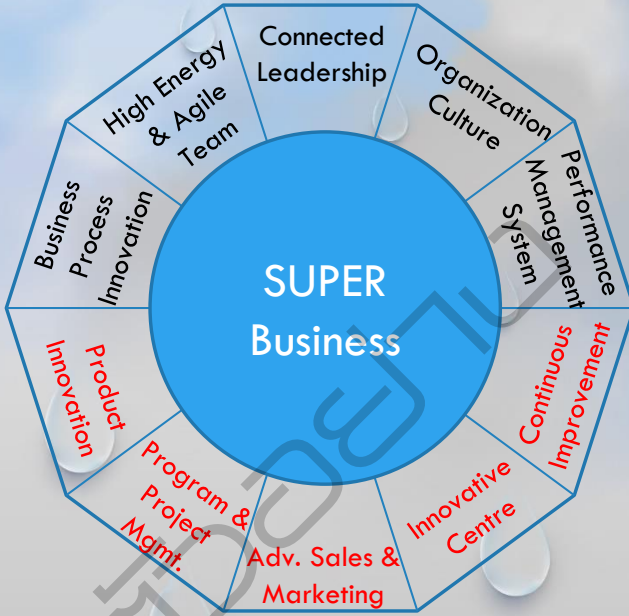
Connected Leadership

Organization Culture

Performance Management System

Continuous Improvement

Innovative Centre

Adv. Sales & Marketing

Program & Project Mgmt.

Product Innovation

Business Process Innovation

High Energy & Agile Team

SUPER Business